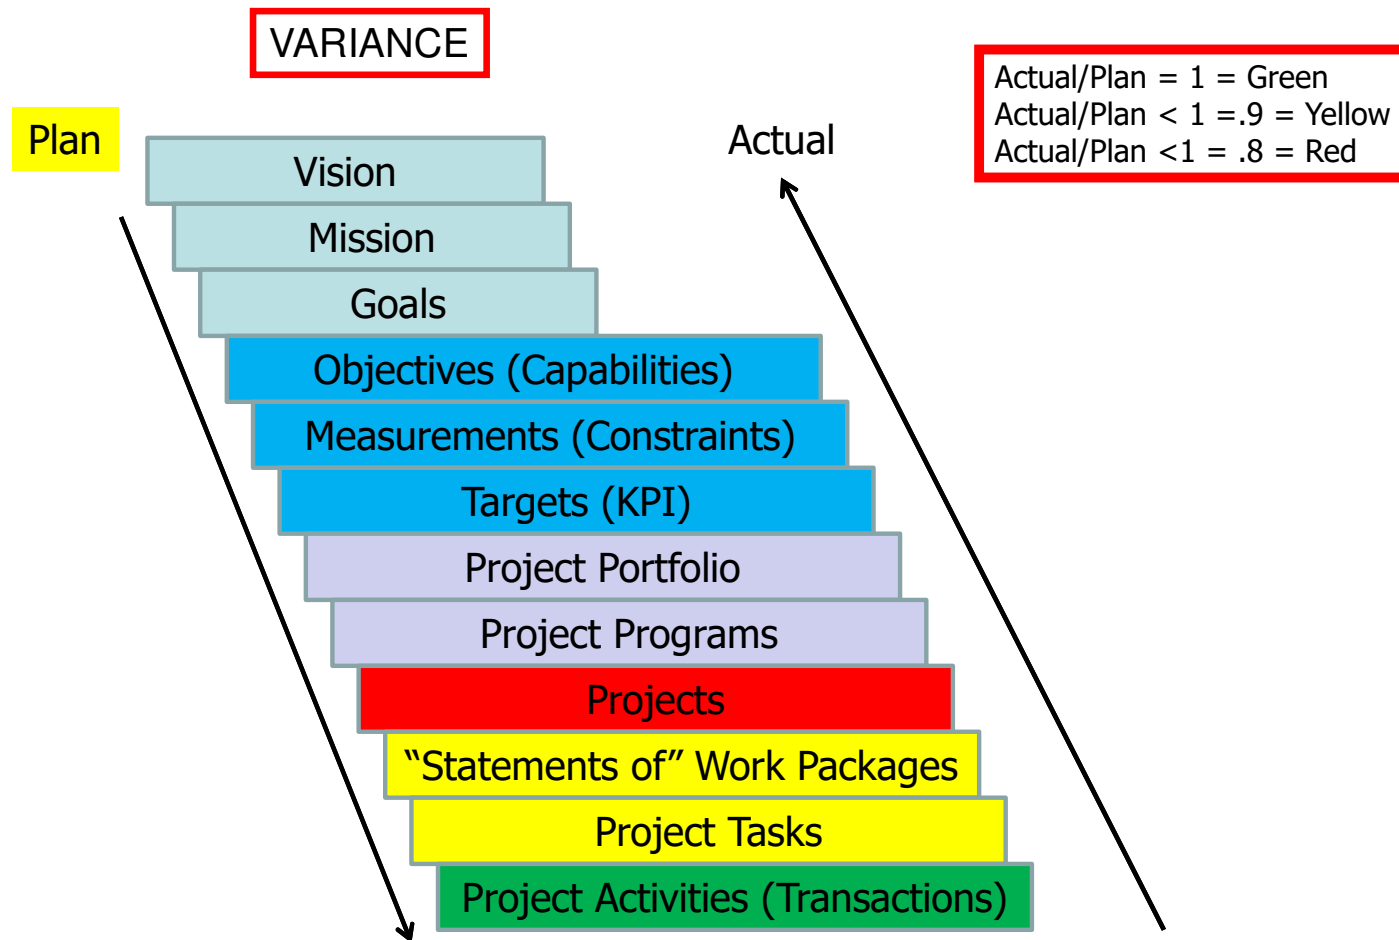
VARIANCE

Actual/Plan = 1 = Green
Actual/Plan < 1 =.9 = Yellow
Actual/Plan <1 = .8 = Red

Plan

Actual

Vision

Mission

Goals

Objectives (Capabilities)

Measurements (Constraints)

Targets (KPI)

Project Portfolio

Project Programs

Projects

“Statements of” Work Packages

Project Tasks

Project Activities (Transactions)